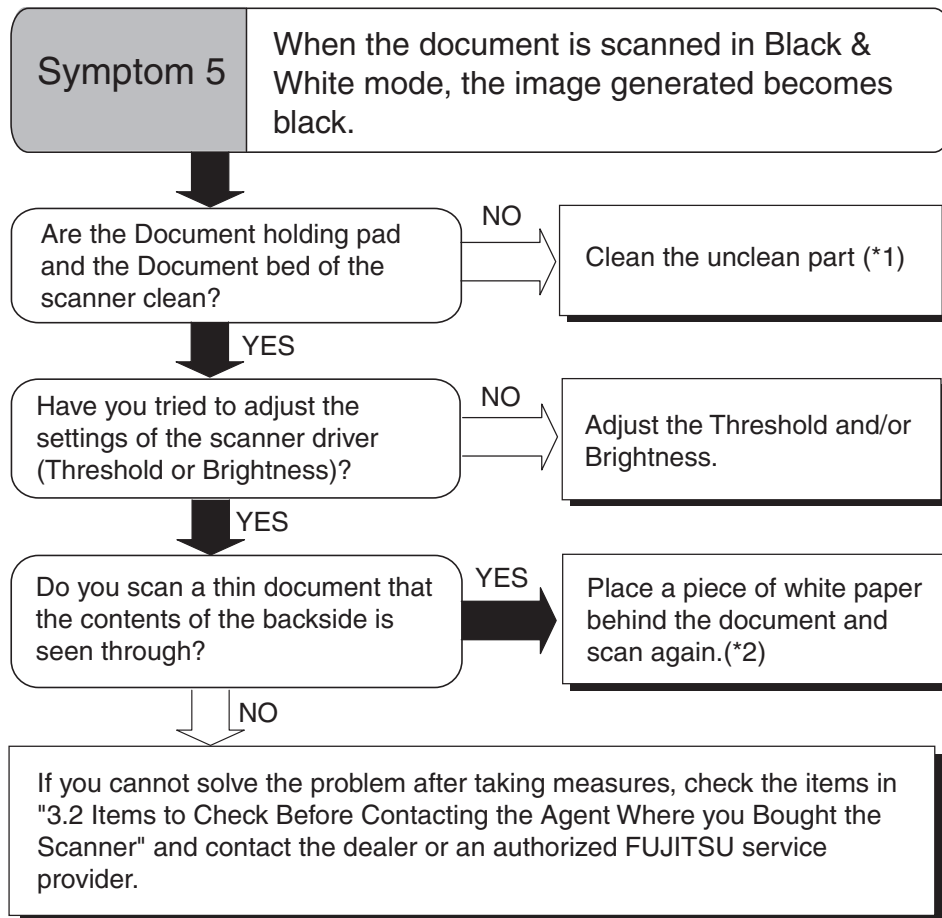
Symptom 5

When the document is scanned in Black & White mode, the image generated becomes black.

Are the Document holding pad and the Document bed of the scanner clean?

NO

Clean the unclean part (*1)

YES

Have you tried to adjust the settings of the scanner driver (Threshold or Brightness)?

NO

Adjust the Threshold and/or Brightness.

YES

Do you scan a thin document that the contents of the backside is seen through?

YES

Place a piece of white paper behind the document and scan again.(*2)

NO

If you cannot solve the problem after taking measures, check the items in "3.2 Items to Check Before Contacting the Agent Where you Bought the Scanner" and contact the dealer or an authorized FUJITSU service provider.